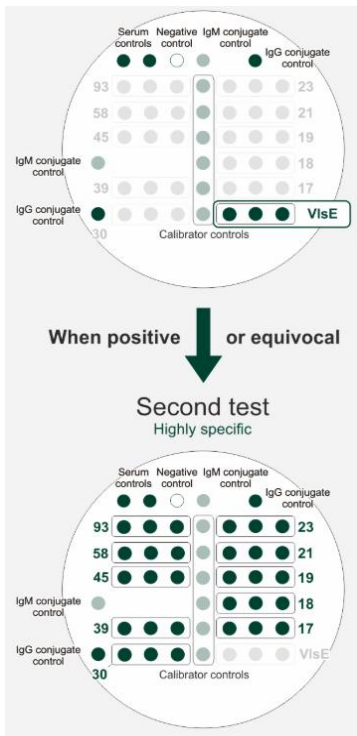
Serum controls
Negative control
IgM conjugate control
IgG conjugate control
93
58
45
IgM conjugate control
39
IgG conjugate control
30
23
21
19
18
17
VlsE
Calibrator controls

When positive or equivocal

Second test
Highly specific

Serum controls
Negative control
IgM conjugate control
IgG conjugate control
93
58
45
IgM conjugate control
39
IgG conjugate control
30
23
21
19
18
17
VlsE
Calibrator controls